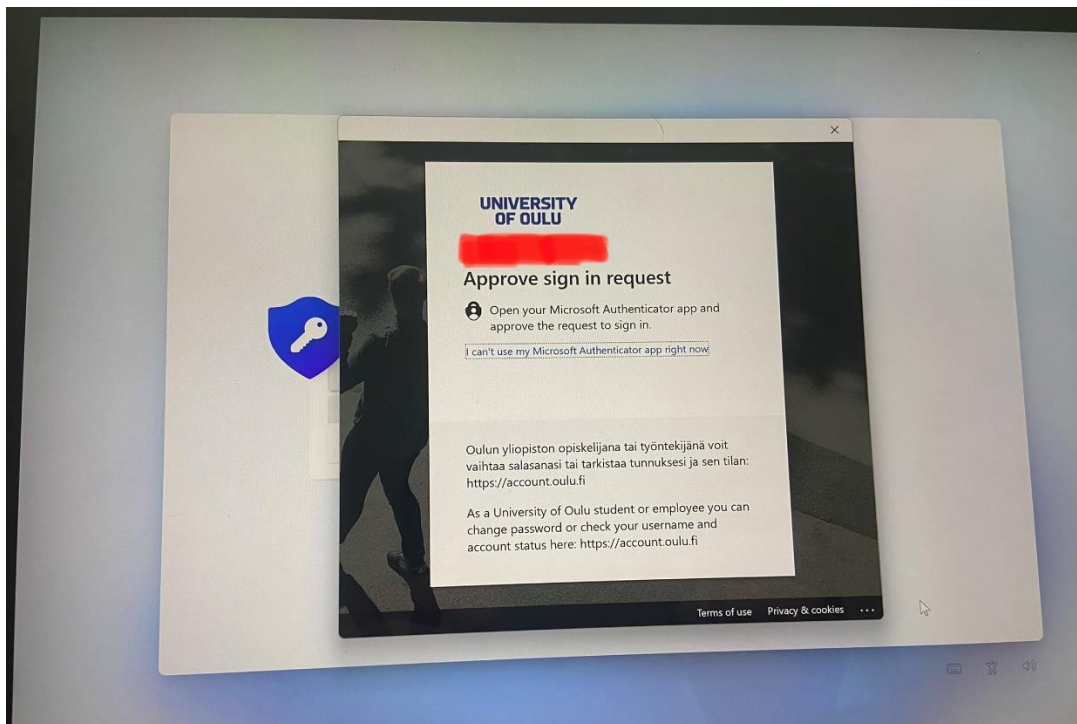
×

UNIVERSITY OF OULU

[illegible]

Approve sign in request

Open your Microsoft Authenticator app and approve the request to sign in.

I can't use my Microsoft Authenticator app right now

Oulun yliopiston opiskelijana tai työntekijänä voit vaihtaa salasanasi tai tarkistaa tunnuksesi ja sen tilan: https://account.oulu.fi

As a University of Oulu student or employee you can change password or check your username and account status here: https://account.oulu.fi

Terms of use Privacy & cookies ...